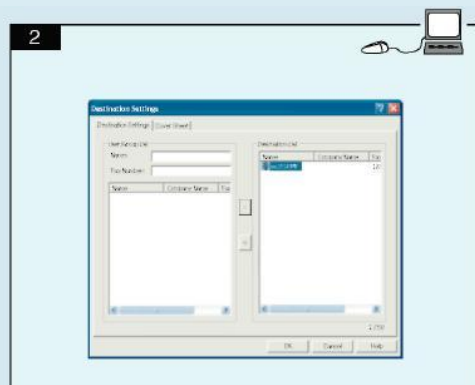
2

Destination Settings

Destination Settings | Cover Sheet

User Group List

Name:

Fax Number:

| Name | Company Name | Fax |
|---|---|---|

Destination List

| Name | Company Name | Fax |
|---|---|---|
| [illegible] | | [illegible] |

1/50

OK Cancel Help